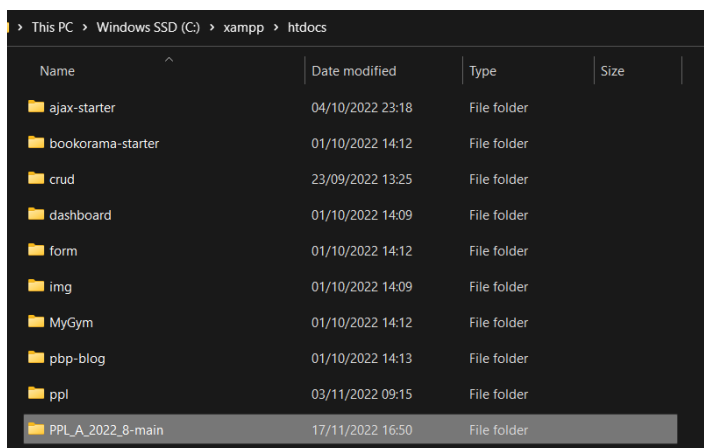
› This PC › Windows SSD (C:) › xampp › htdocs

| Name | Date modified | Type | Size |
|---|---|---|---|
| ajax-starter | 04/10/2022 23:18 | File folder | |
| bookorama-starter | 01/10/2022 14:12 | File folder | |
| crud | 23/09/2022 13:25 | File folder | |
| dashboard | 01/10/2022 14:09 | File folder | |
| form | 01/10/2022 14:12 | File folder | |
| img | 01/10/2022 14:09 | File folder | |
| MyGym | 01/10/2022 14:12 | File folder | |
| pbp-blog | 01/10/2022 14:13 | File folder | |
| ppl | 03/11/2022 09:15 | File folder | |
| PPL_A_2022_8-main | 17/11/2022 16:50 | File folder | |